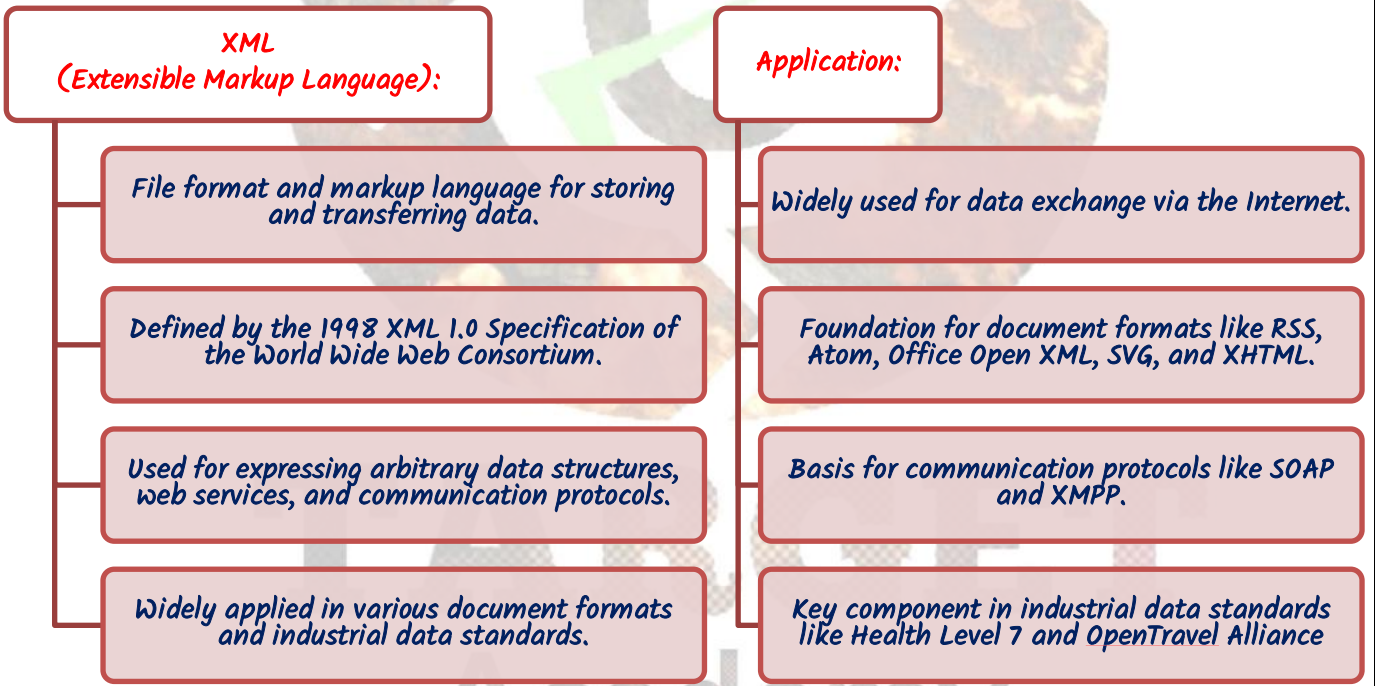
XML
(Extensible Markup Language):

File format and markup language for storing and transferring data.

Defined by the 1998 XML 1.0 Specification of the World Wide Web Consortium.

Used for expressing arbitrary data structures, web services, and communication protocols.

Widely applied in various document formats and industrial data standards.

Application:

Widely used for data exchange via the Internet.

Foundation for document formats like RSS, Atom, Office Open XML, SVG, and XHTML.

Basis for communication protocols like SOAP and XMPP.

Key component in industrial data standards like Health Level 7 and OpenTravel Alliance